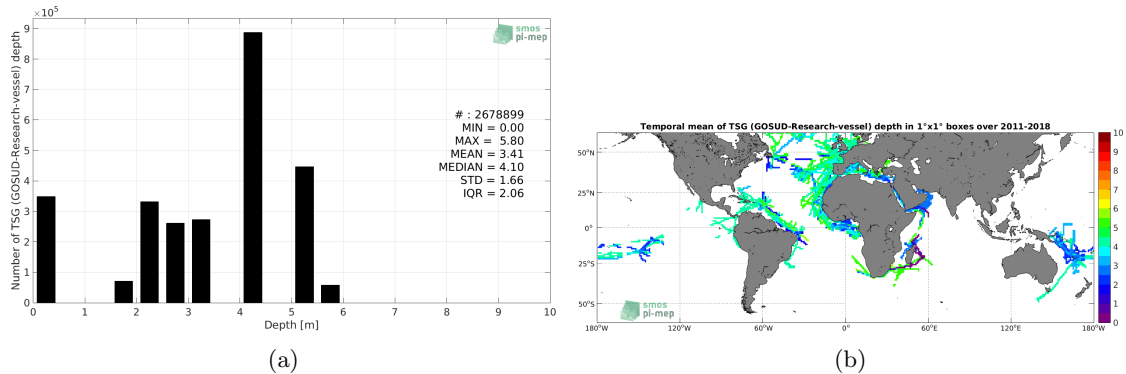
$\times 10^5$

9
8
7
6
5
4
3
2
1
0

Number of TSG (GOSUD-Research-vessel) depth

smos
pi-mep

# : 2678899
MIN = 0.00
MAX = 5.80
MEAN = 3.41
MEDIAN = 4.10
STD = 1.66
IQR = 2.06

0 1 2 3 4 5 6 7 8 9 10

Depth [m]

(a)

Temporal mean of TSG (GOSUD-Research-vessel) depth in 1°x1° boxes over 2011-2018

50°N
25°N
0°
25°S
50°S

180°W 120°W 60°W 0° 60°E 120°E 180°W

smos
pi-mep

10
9
8
7
6
5
4
3
2
1
0

(b)